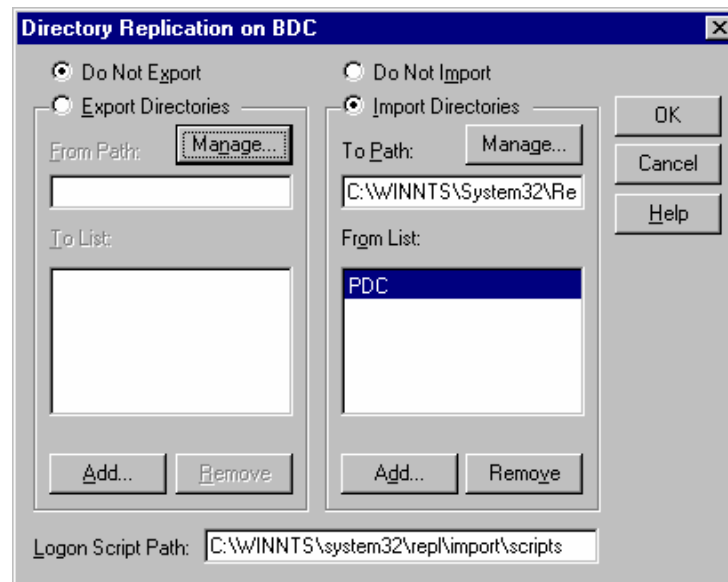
Directory Replication on BDC

Do Not Export

Export Directories

From Path:

Manage...

To List:

Add...

Remove

Do Not Import

Import Directories

To Path:

Manage...

C:\WINNTS\System32\Re

From List:

PDC

Add...

Remove

OK

Cancel

Help

Logon Script Path: C:\WINNTS\system32\repl\import\scripts